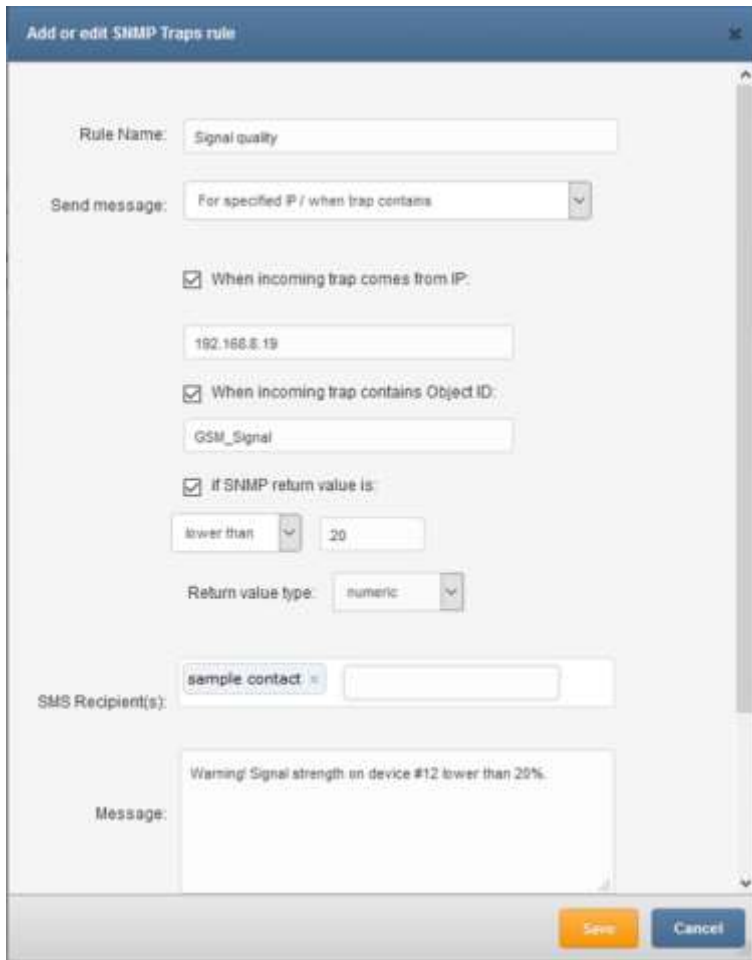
Add or edit SNMP Traps rule

Rule Name: Signal quality

Send message: For specified IP / when trap contains

When incoming trap comes from IP:

192.168.8.19

When incoming trap contains Object ID:

GSM_Signal

If SNMP return value is:

lower than 20

Return value type: numeric

SMS Recipient(s): sample contact ×

Message: Warning! Signal strength on device #12 lower than 20%.

Save Cancel